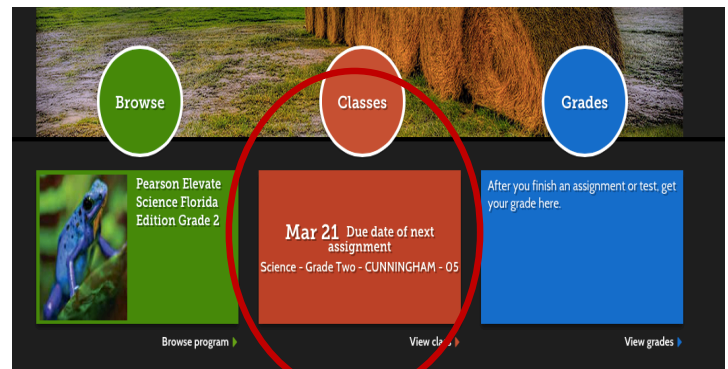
Browse

Classes

Grades

Pearson Elevate Science Florida Edition Grade 2

Mar 21 Due date of next assignment

Science - Grade Two - CUNNINGHAM - 05

After you finish an assignment or test, get your grade here.

Browse program

View cla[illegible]

View grades